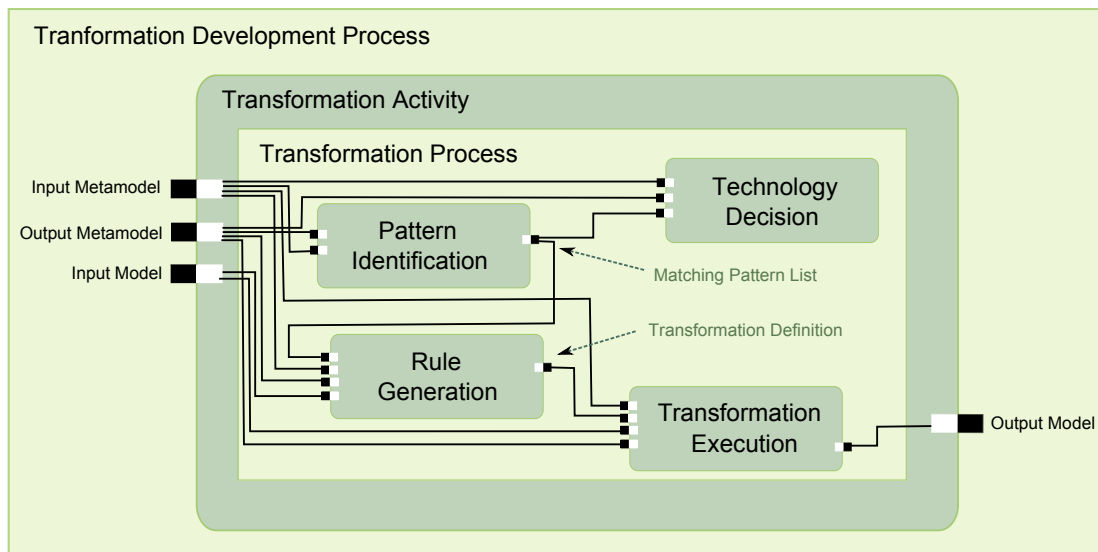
Tranformation Development Process

Transformation Activity

Transformation Process

Input Metamodel

Output Metamodel

Input Model

Technology Decision

Pattern Identification

Matching Pattern List

Transformation Definition

Rule Generation

Transformation Execution

Output Model